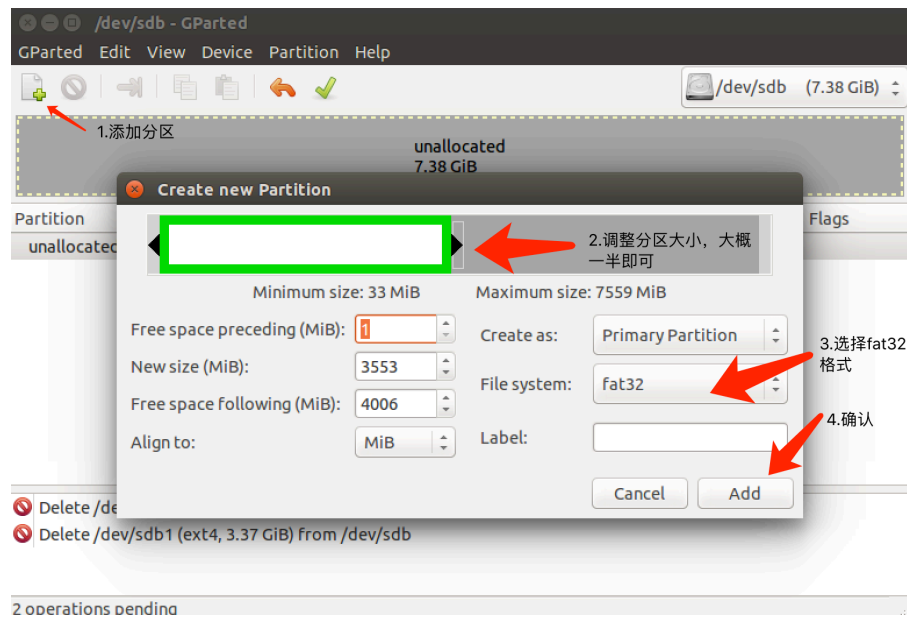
/dev/sdb - GParted

GParted Edit View Device Partition Help

/dev/sdb (7.38 GiB)

1.添加分区

unallocated
7.38 GiB

Create new Partition

Partition

unallocated

Flags

2.调整分区大小，大概一半即可

Minimum size: 33 MiB

Maximum size: 7559 MiB

Free space preceding (MiB): 1

New size (MiB): 3553

Free space following (MiB): 4006

Align to: MiB

Create as: Primary Partition

File system: fat32

Label:

3.选择fat32格式

4.确认

Cancel

Add

Delete /dev

Delete /dev/sdb1 (ext4, 3.37 GiB) from /dev/sdb

2 operations pending